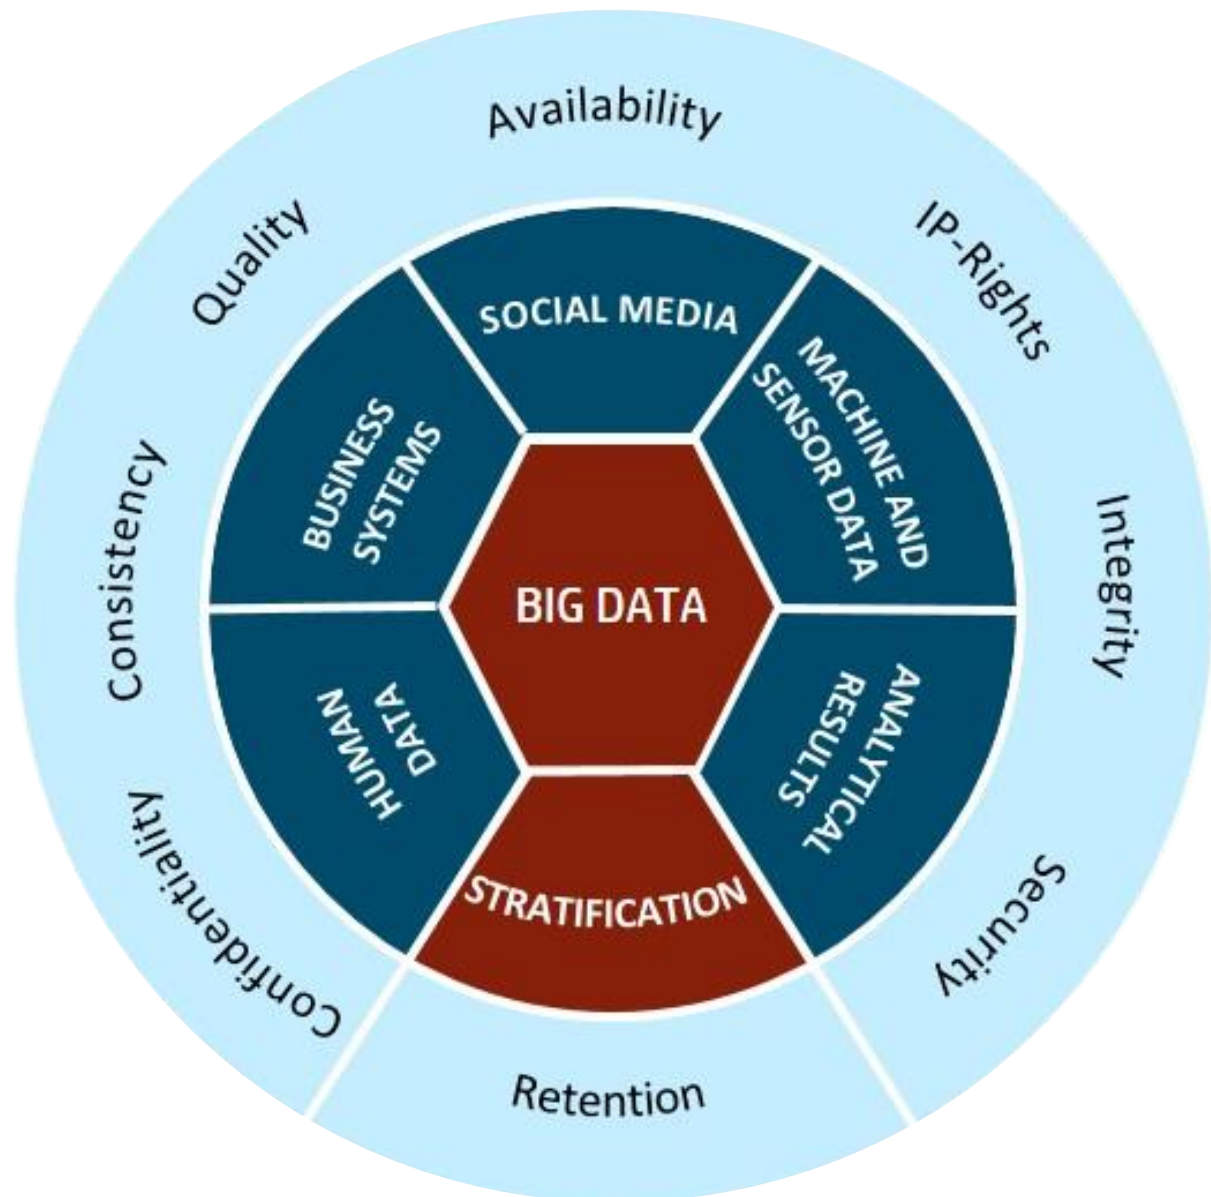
Availability

IP-Rights

Integrity

Security

Retention

Confidentiality

Consistency

Quality

SOCIAL MEDIA

MACHINE AND SENSOR DATA

ANALYTICAL RESULTS

STRATIFICATION

HUMAN DATA

BUSINESS SYSTEMS

BIG DATA